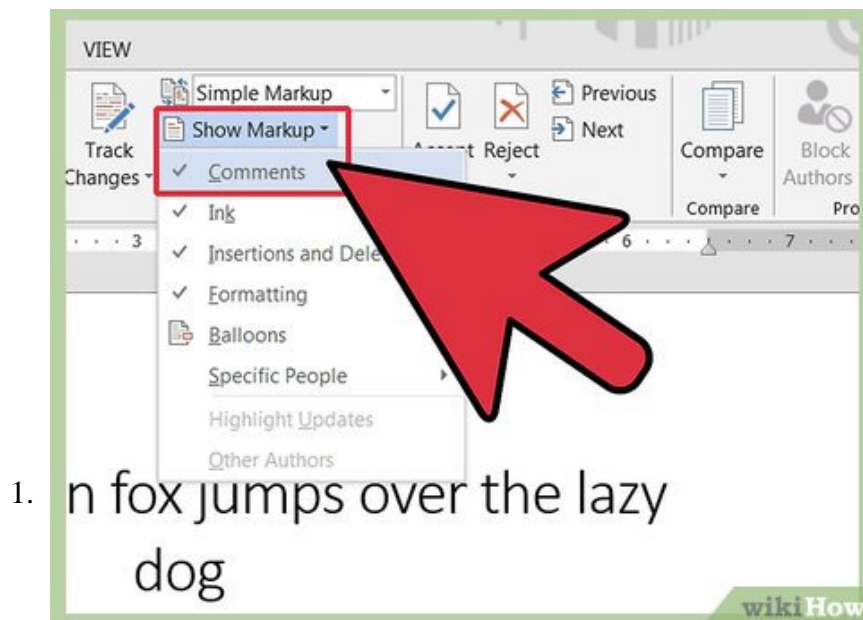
VIEW

Simple Markup

Show Markup

Track Changes

Comments

Ink

Insertions and Dele

Formatting

Balloons

Specific People

Highlight Updates

Other Authors

Accept Reject

Previous

Next

Compare

Compare

Block Authors

Pro

3

6

7

1.

n fox jumps over the lazy dog

wikiHow